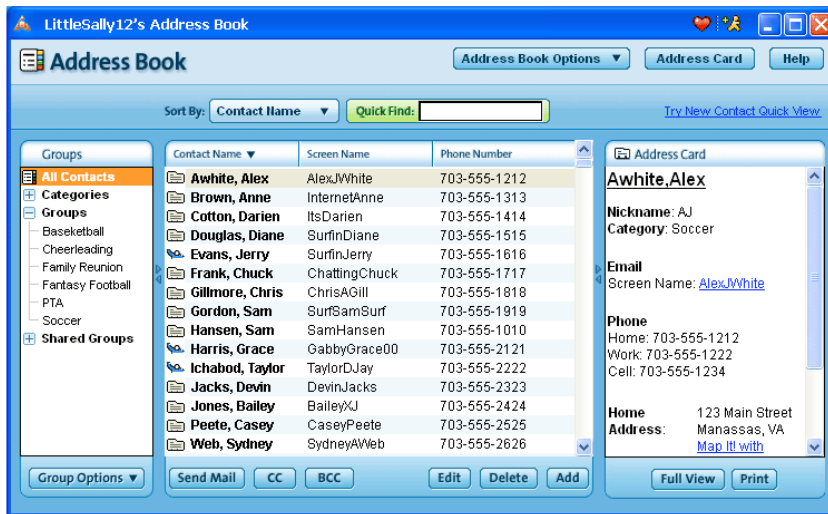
LittleSally12's Address Book

Address Book

Address Book Options ▼
Address Card
Help

Sort By: Contact Name ▼
Quick Find:
Try New Contact Quick View

Groups
All Contacts
Categories
Groups
Baseketball
Cheerleading
Family Reunion
Fantasy Football
PTA
Soccer
Shared Groups

| Contact Name ▼ | Screen Name | Phone Number |
|---|---|---|
| Awhite, Alex | AlexJWhite | 703-555-1212 |
| Brown, Anne | InternetAnne | 703-555-1313 |
| Cotton, Darien | ItsDarien | 703-555-1414 |
| Douglas, Diane | SurfinDiane | 703-555-1515 |
| Evans, Jerry | SurfinJerry | 703-555-1616 |
| Frank, Chuck | ChattingChuck | 703-555-1717 |
| Gillmore, Chris | ChrisAGill | 703-555-1818 |
| Gordon, Sam | SurfSamSurf | 703-555-1919 |
| Hansen, Sam | SamHansen | 703-555-1010 |
| Harris, Grace | GabbyGrace00 | 703-555-2121 |
| Ichabod, Taylor | TaylorDJay | 703-555-2222 |
| Jacks, Devin | DevinJacks | 703-555-2323 |
| Jones, Bailey | BaileyXJ | 703-555-2424 |
| Peete, Casey | CaseyPeete | 703-555-2525 |
| Web, Sydney | SydneyAWeb | 703-555-2626 |

Address Card
Awhite,Alex

Nickname: AJ
Category: Soccer

Email
Screen Name: AlexJWhite

Phone
Home: 703-555-1212
Work: 703-555-1222
Cell: 703-555-1234

Home Address: 123 Main Street
Manassas, VA
Map It! with

Group Options ▼
Send Mail
CC
BCC
Edit
Delete
Add
Full View
Print